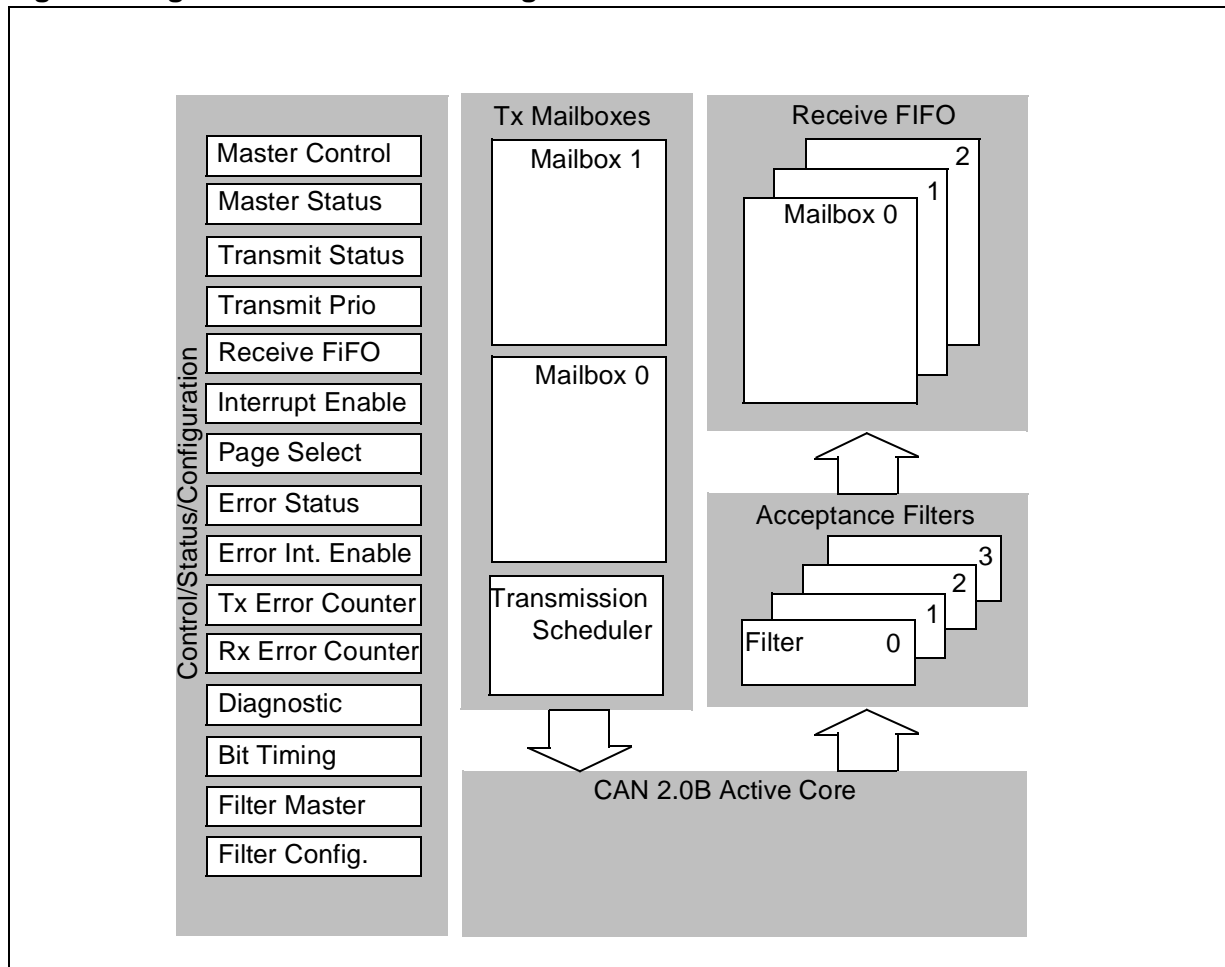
Control/Status/Configuration

Master Control
Master Status
Transmit Status
Transmit Prio
Receive FiFO
Interrupt Enable
Page Select
Error Status
Error Int. Enable
Tx Error Counter
Rx Error Counter
Diagnostic
Bit Timing
Filter Master
Filter Config.

Tx Mailboxes
Mailbox 1
Mailbox 0
Transmission Scheduler

Receive FIFO
2
1
Mailbox 0

Acceptance Filters
3
2
1
Filter 0

CAN 2.0B Active Core